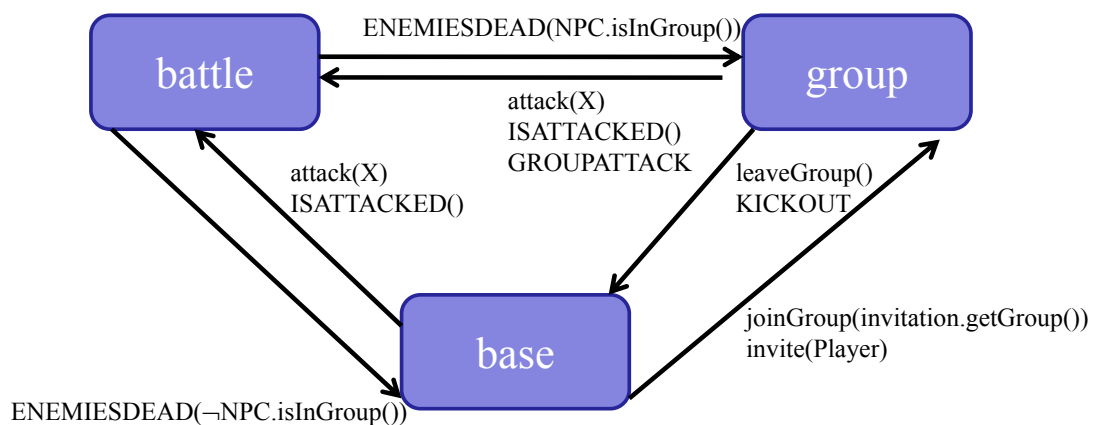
battle

ENEMIESDEAD(NPC.isInGroup())

group

attack(X)
ISATTACKED()
GROUPATTACK

attack(X)
ISATTACKED()

leaveGroup()
KICKOUT

base

joinGroup(invitation.getGroup())
invite(Player)

ENEMIESDEAD($\neg$NPC.isInGroup())